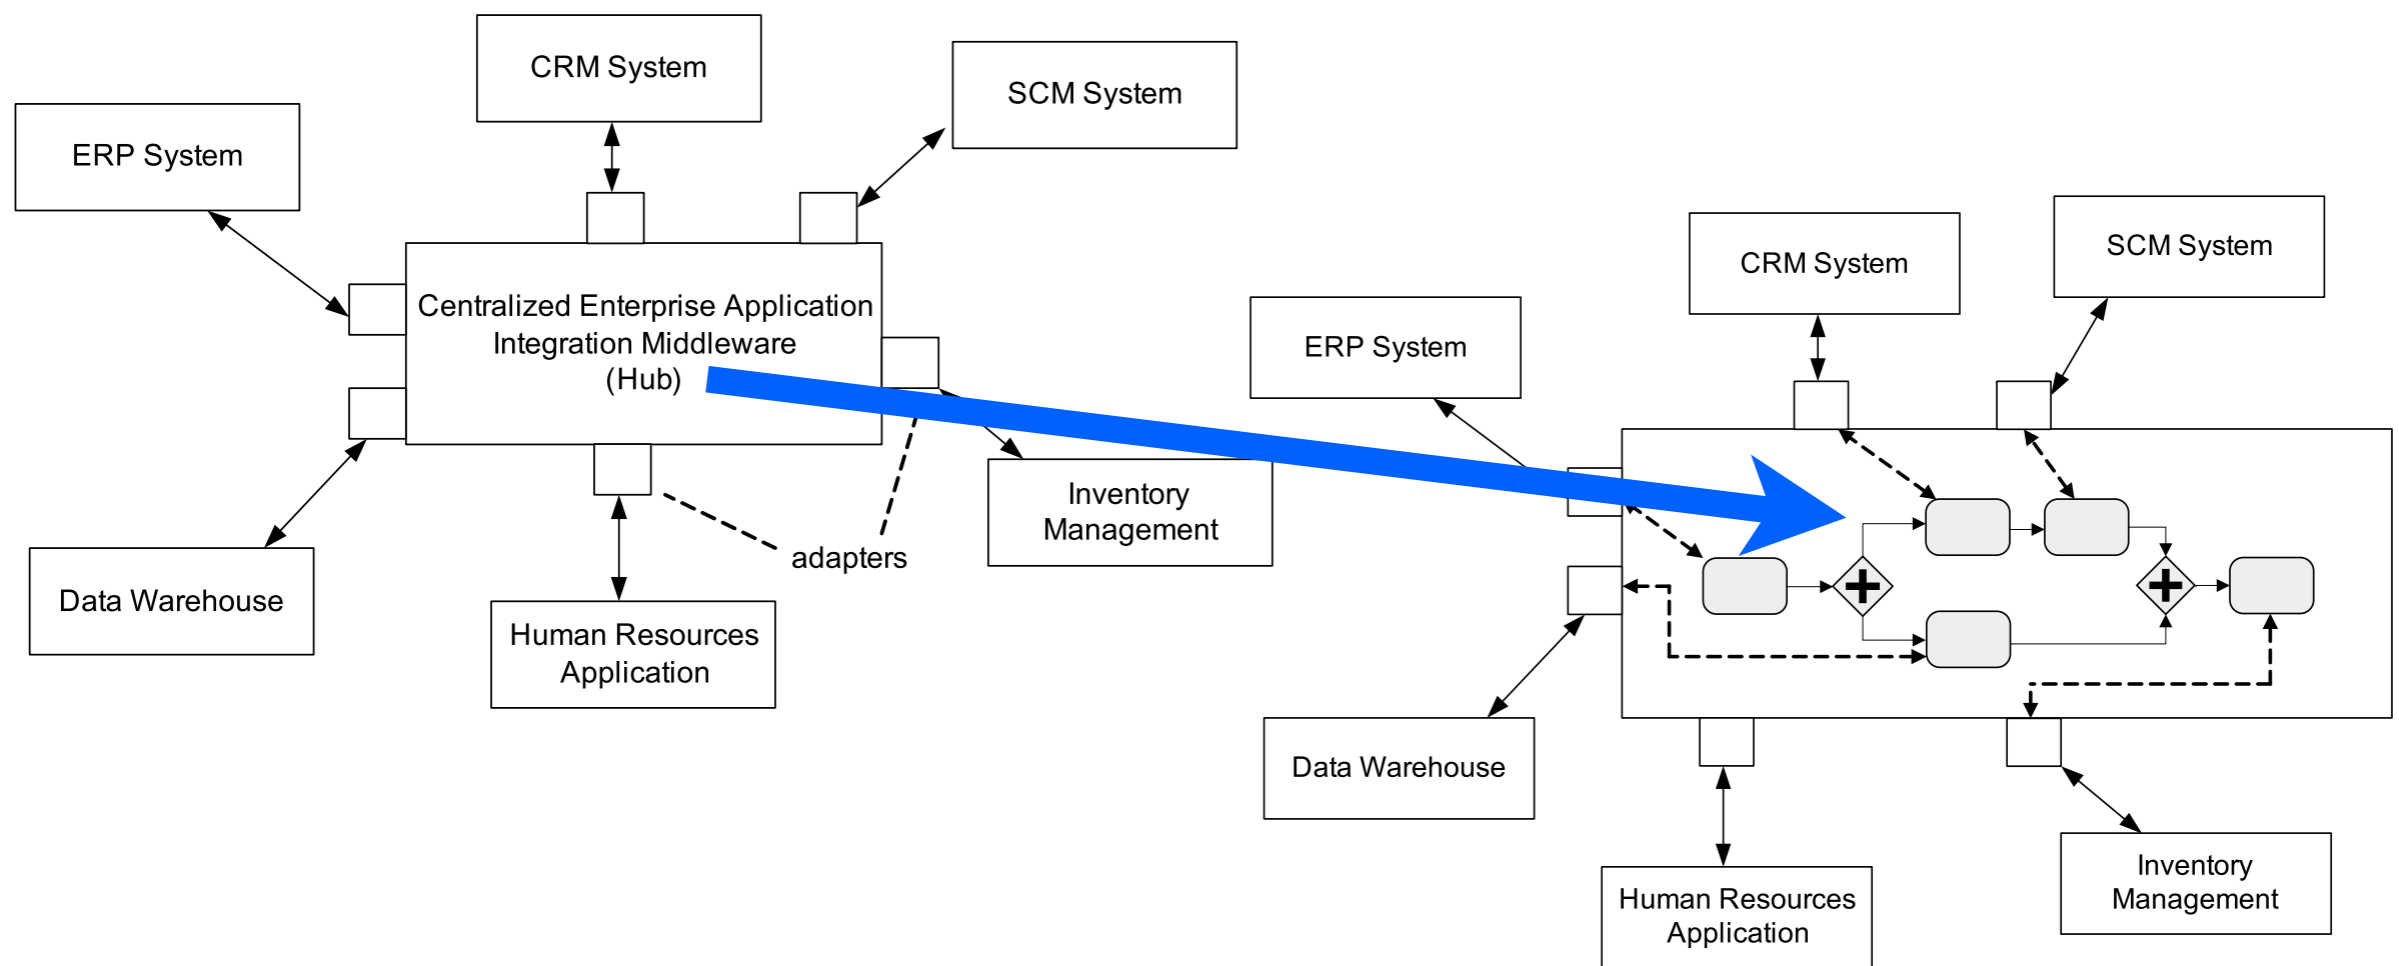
CRM System

SCM System

ERP System

Centralized Enterprise Application Integration Middleware (Hub)

Inventory Management

Data Warehouse

adapters

Human Resources Application

CRM System

SCM System

ERP System

Data Warehouse

Human Resources Application

Inventory Management